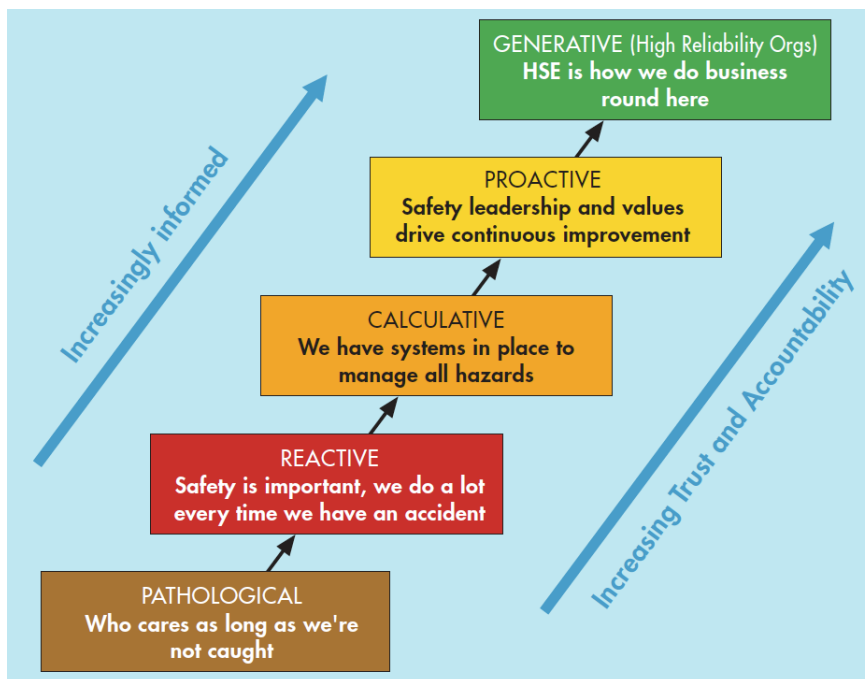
GENERATIVE (High Reliability Orgs)
HSE is how we do business round here

PROACTIVE
Safety leadership and values drive continuous improvement

CALCULATIVE
We have systems in place to manage all hazards

REACTIVE
Safety is important, we do a lot every time we have an accident

PATHOLOGICAL
Who cares as long as we're not caught

Increasingly informed

Increasing Trust and Accountability